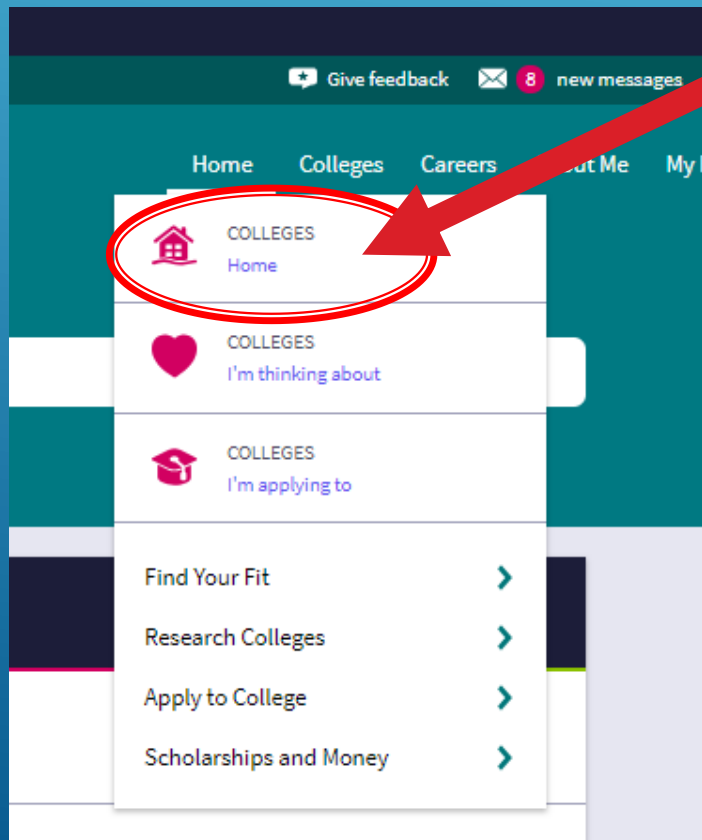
Give feedback 8 new messages

Home Colleges Careers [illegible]ut Me My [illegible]

COLLEGES
Home

COLLEGES
I'm thinking about

COLLEGES
I'm applying to

Find Your Fit

Research Colleges

Apply to College

Scholarships and Money